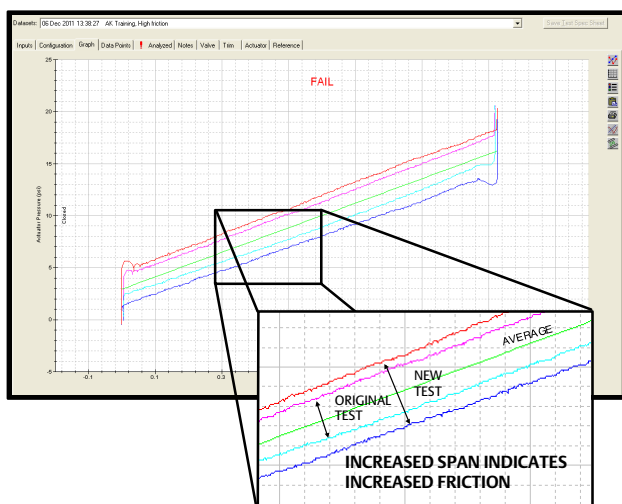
Datasets: 06 Dec 2011 13:38:27 AK Training, High friction

Save Test Spec Sheet

Inputs Configuration Graph Data Points ! Analyzed Notes Valve Trim Actuator Reference

FAIL

25
20
15
10
5
0
-5

Actuator Pressure (psi)

Closed

-0.1 0 0.1 0.2

AVERAGE

NEW TEST

ORIGINAL TEST

INCREASED SPAN INDICATES INCREASED FRICTION